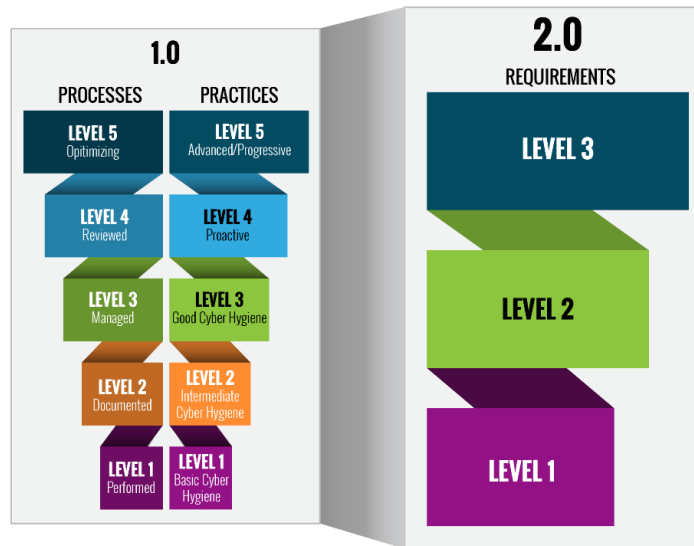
1.0

PROCESSES

LEVEL 5
Opitimizing

LEVEL 4
Reviewed

LEVEL 3
Managed

LEVEL 2
Documented

LEVEL 1
Performed

PRACTICES

LEVEL 5
Advanced/Progressive

LEVEL 4
Proactive

LEVEL 3
Good Cyber Hygiene

LEVEL 2
Intermediate Cyber Hygiene

LEVEL 1
Basic Cyber Hygiene

2.0

REQUIREMENTS

LEVEL 3

LEVEL 2

LEVEL 1